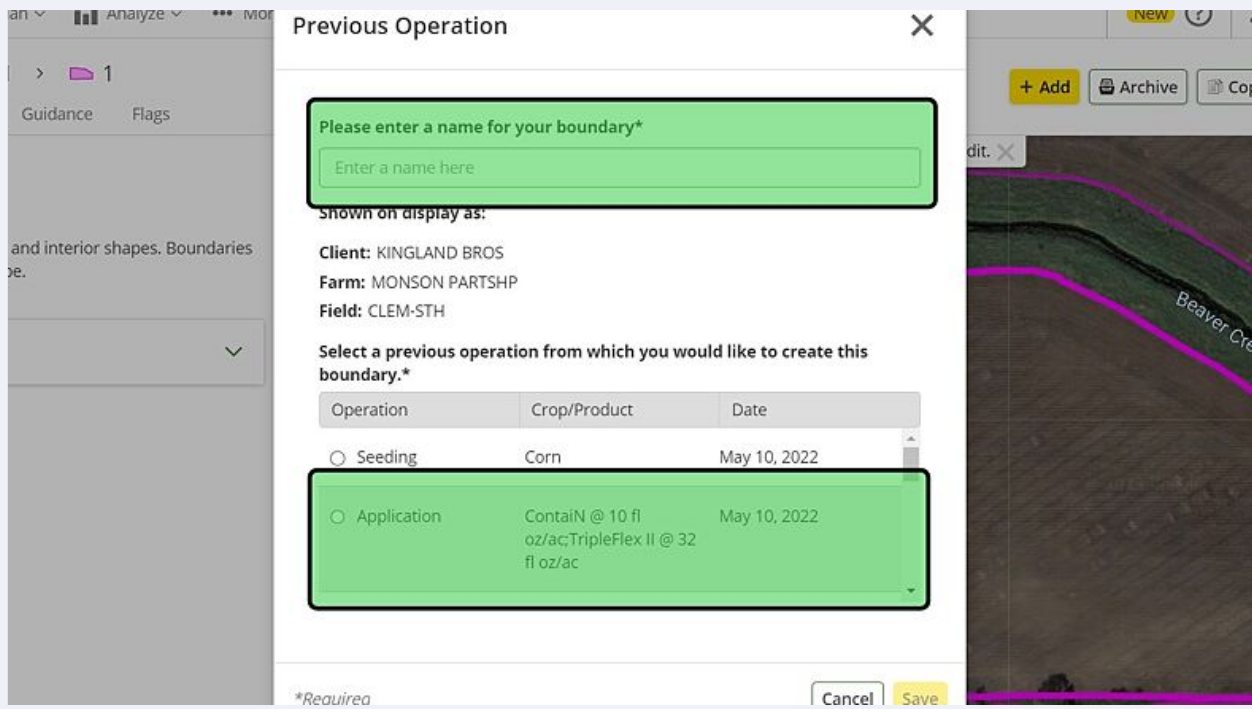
an ∨ Analyze ∨ ••• Mor

New ?

> 1

Guidance Flags

and interior shapes. Boundaries pe.

+ Add Archive Cop

dit. ✕

Beaver Cre

Previous Operation ✕

Please enter a name for your boundary*

Enter a name here

Shown on display as:

Client: KINGLAND BROS
Farm: MONSON PARTSHP
Field: CLEM-STH

Select a previous operation from which you would like to create this boundary.*

| Operation | Crop/Product | Date |
|---|---|---|
| Seeding | Corn | May 10, 2022 |
| Application | ContaiN @ 10 fl oz/ac;TripleFlex II @ 32 fl oz/ac | May 10, 2022 |

*Required

Cancel Save